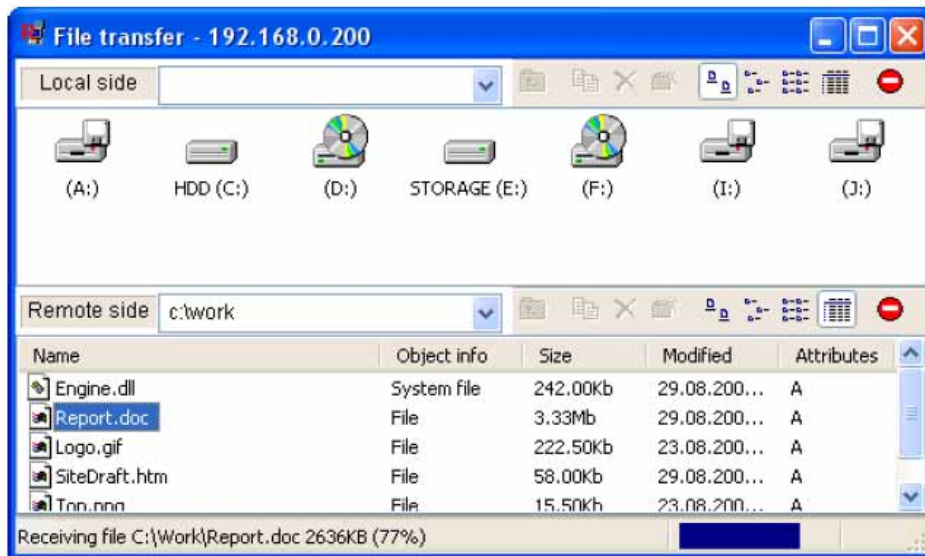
File transfer - 192.168.0.200

Local side

(A:) HDD (C:) (D:) STORAGE (E:) (F:) (I:) (J:)

Remote side c:\work

| Name | Object info | Size | Modified | Attributes |
|---|---|---|---|---|
| Engine.dll | System file | 242.00Kb | 29.08.200... | A |
| Report.doc | File | 3.33Mb | 29.08.200... | A |
| Logo.gif | File | 222.50Kb | 23.08.200... | A |
| SiteDraft.htm | File | 58.00Kb | 29.08.200... | A |
| Top.png | File | 15.50Kb | 23.08.200... | A |

Receiving file C:\Work\Report.doc 2636KB (77%)